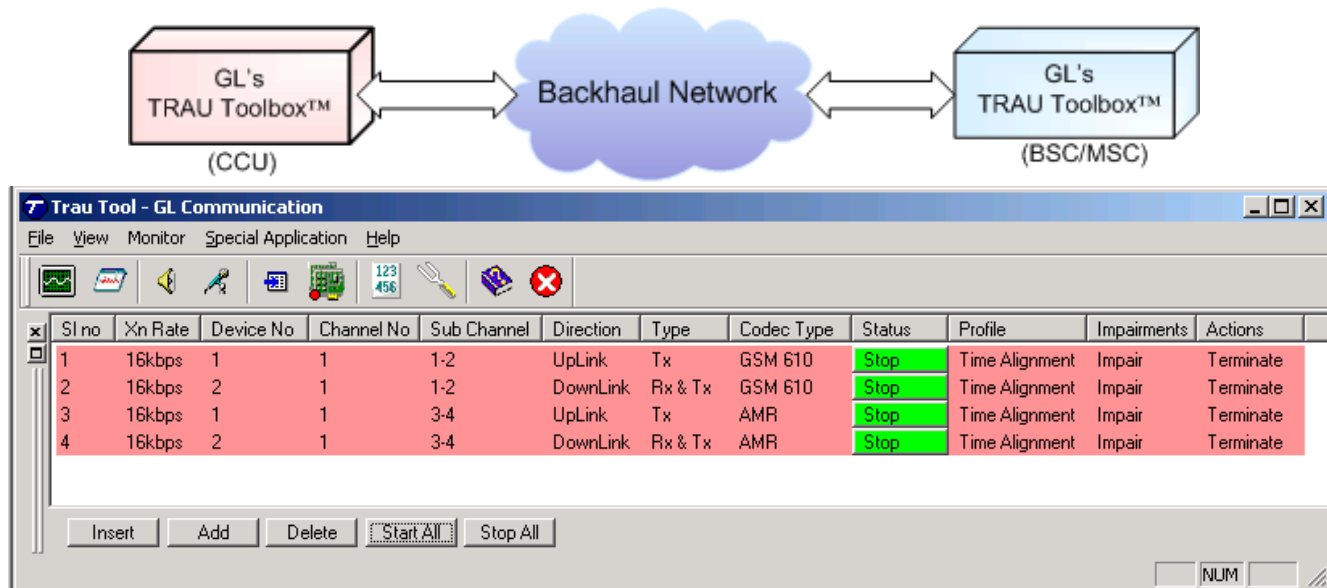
GL's TRAU Toolbox™

(CCU)

Backhaul Network

GL's TRAU Toolbox™

(BSC/MSC)

Trau Tool - GL Communication

File View Monitor Special Application Help

| Sl no | Xn Rate | Device No | Channel No | Sub Channel | Direction | Type | Codec Type | Status | Profile | Impairments | Actions |
|---|---|---|---|---|---|---|---|---|---|---|---|
| 1 | 16kbps | 1 | 1 | 1-2 | UpLink | Tx | GSM 610 | Stop | Time Alignment | Impair | Terminate |
| 2 | 16kbps | 2 | 1 | 1-2 | DownLink | Rx & Tx | GSM 610 | Stop | Time Alignment | Impair | Terminate |
| 3 | 16kbps | 1 | 1 | 3-4 | UpLink | Tx | AMR | Stop | Time Alignment | Impair | Terminate |
| 4 | 16kbps | 2 | 1 | 3-4 | DownLink | Rx & Tx | AMR | Stop | Time Alignment | Impair | Terminate |

Insert Add Delete Start All Stop All

NUM